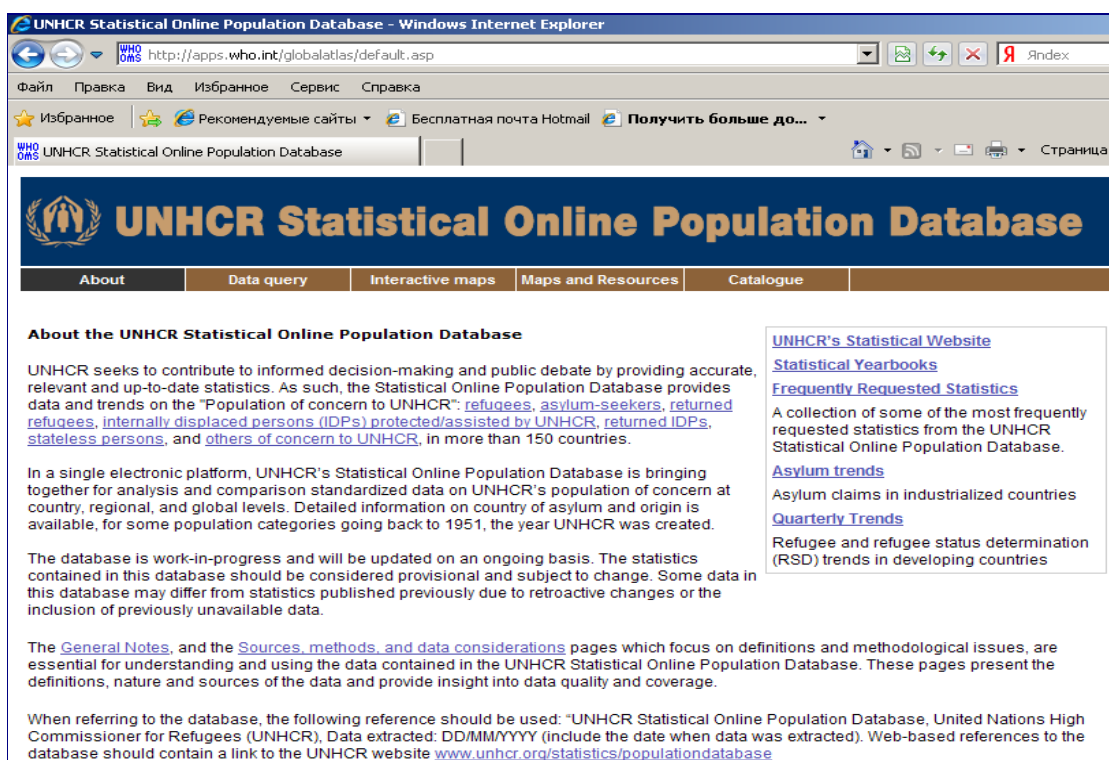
UNHCR Statistical Online Population Database - Windows Internet Explorer

WHO OMS http://apps.who.int/globalatlas/default.asp

Яndex

Файл Правка Вид Избранное Сервис Справка

Избранное Рекомендуемые сайты Бесплатная почта Hotmail Получить больше до...

WHO OMS UNHCR Statistical Online Population Database

Страница

UNHCR Statistical Online Population Database

About | Data query | Interactive maps | Maps and Resources | Catalogue

About the UNHCR Statistical Online Population Database

UNHCR seeks to contribute to informed decision-making and public debate by providing accurate, relevant and up-to-date statistics. As such, the Statistical Online Population Database provides data and trends on the "Population of concern to UNHCR": refugees, asylum-seekers, returned refugees, internally displaced persons (IDPs) protected/assisted by UNHCR, returned IDPs, stateless persons, and others of concern to UNHCR, in more than 150 countries.

In a single electronic platform, UNHCR's Statistical Online Population Database is bringing together for analysis and comparison standardized data on UNHCR's population of concern at country, regional, and global levels. Detailed information on country of asylum and origin is available, for some population categories going back to 1951, the year UNHCR was created.

The database is work-in-progress and will be updated on an ongoing basis. The statistics contained in this database should be considered provisional and subject to change. Some data in this database may differ from statistics published previously due to retroactive changes or the inclusion of previously unavailable data.

UNHCR's Statistical Website

Statistical Yearbooks

Frequently Requested Statistics

A collection of some of the most frequently requested statistics from the UNHCR Statistical Online Population Database.

Asylum trends

Asylum claims in industrialized countries

Quarterly Trends

Refugee and refugee status determination (RSD) trends in developing countries

The General Notes, and the Sources, methods, and data considerations pages which focus on definitions and methodological issues, are essential for understanding and using the data contained in the UNHCR Statistical Online Population Database. These pages present the definitions, nature and sources of the data and provide insight into data quality and coverage.

When referring to the database, the following reference should be used: "UNHCR Statistical Online Population Database, United Nations High Commissioner for Refugees (UNHCR), Data extracted: DD/MM/YYYY (include the date when data was extracted). Web-based references to the database should contain a link to the UNHCR website www.unhcr.org/statistics/populationdatabase